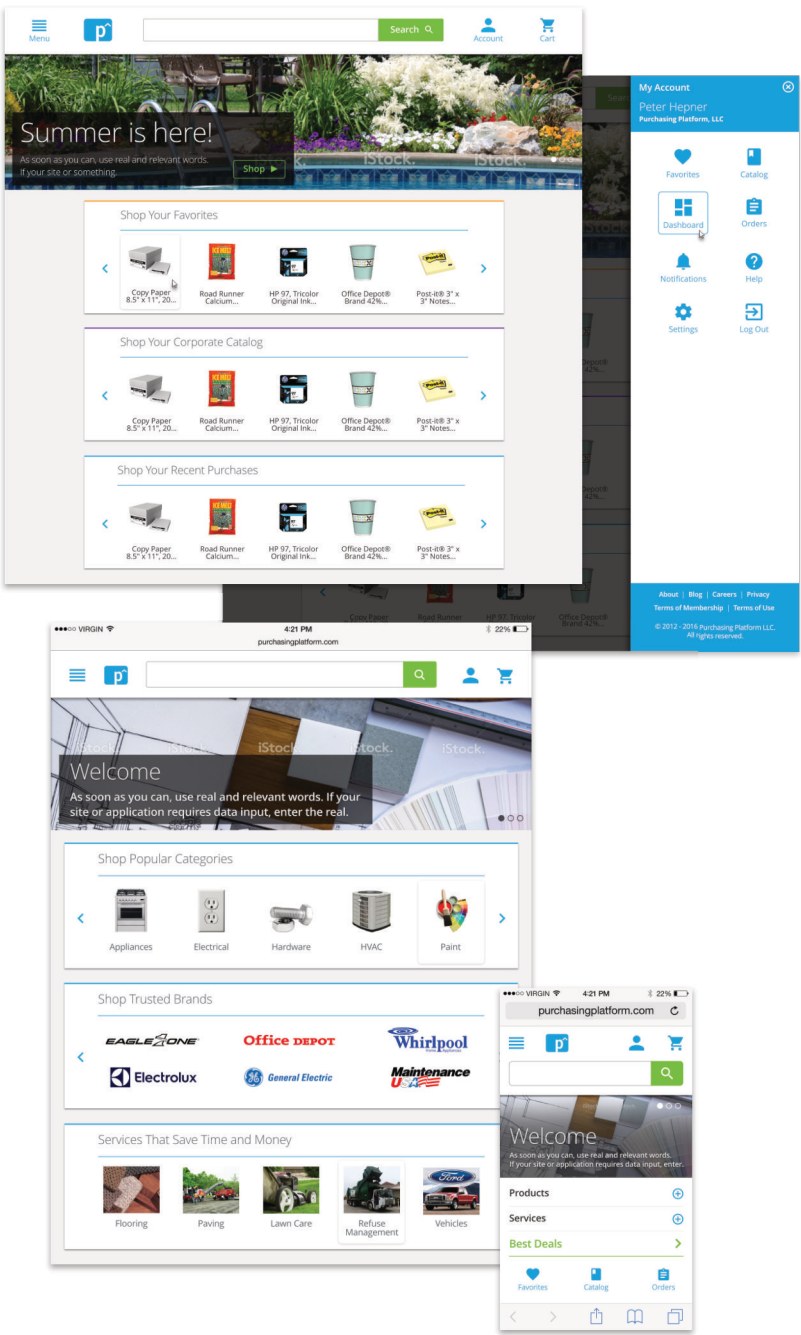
Menu
p
Search
Account
Cart

Summer is here!
As soon as you can, use real and relevant words. If your site or something.
Shop ▶
iStock

Shop Your Favorites
Copy Paper 8.5" x 11", 20...
Road Runner Calcium...
HP 97, Tricolor Original Ink...
Office Depot® Brand 42%...
Post-it® 3" x 3" Notes...

Shop Your Corporate Catalog
Copy Paper 8.5" x 11", 20...
Road Runner Calcium...
HP 97, Tricolor Original Ink...
Office Depot® Brand 42%...
Post-it® 3" x 3" Notes...

Shop Your Recent Purchases
Copy Paper 8.5" x 11", 20...
Road Runner Calcium...
HP 97, Tricolor Original Ink...
Office Depot® Brand 42%...
Post-it® 3" x 3" Notes...

My Account
Peter Hepner
Purchasing Platform, LLC
Favorites
Catalog
Dashboard
Orders
Notifications
Help
Settings
Log Out

About | Blog | Careers | Privacy
Terms of Membership | Terms of Use
© 2012 - 2016 Purchasing Platform LLC. All rights reserved.

●●●○○ VIRGIN
4:21 PM
22%
purchasingplatform.com
p

Welcome
As soon as you can, use real and relevant words. If your site or application requires data input, enter the real.
iStock

Shop Popular Categories
Appliances
Electrical
Hardware
HVAC
Paint

Shop Trusted Brands
EAGLE ONE
Office DEPOT
Whirlpool
Electrolux
GE General Electric
Maintenance USA

Services That Save Time and Money
Flooring
Paving
Lawn Care
Refuse Management
Vehicles

●●●○○ VIRGIN
4:21 PM
22%
purchasingplatform.com
p
Welcome
As soon as you can, use real and relevant words. If your site or application requires data input, enter.
Products
Services
Best Deals
Favorites
Catalog
Orders